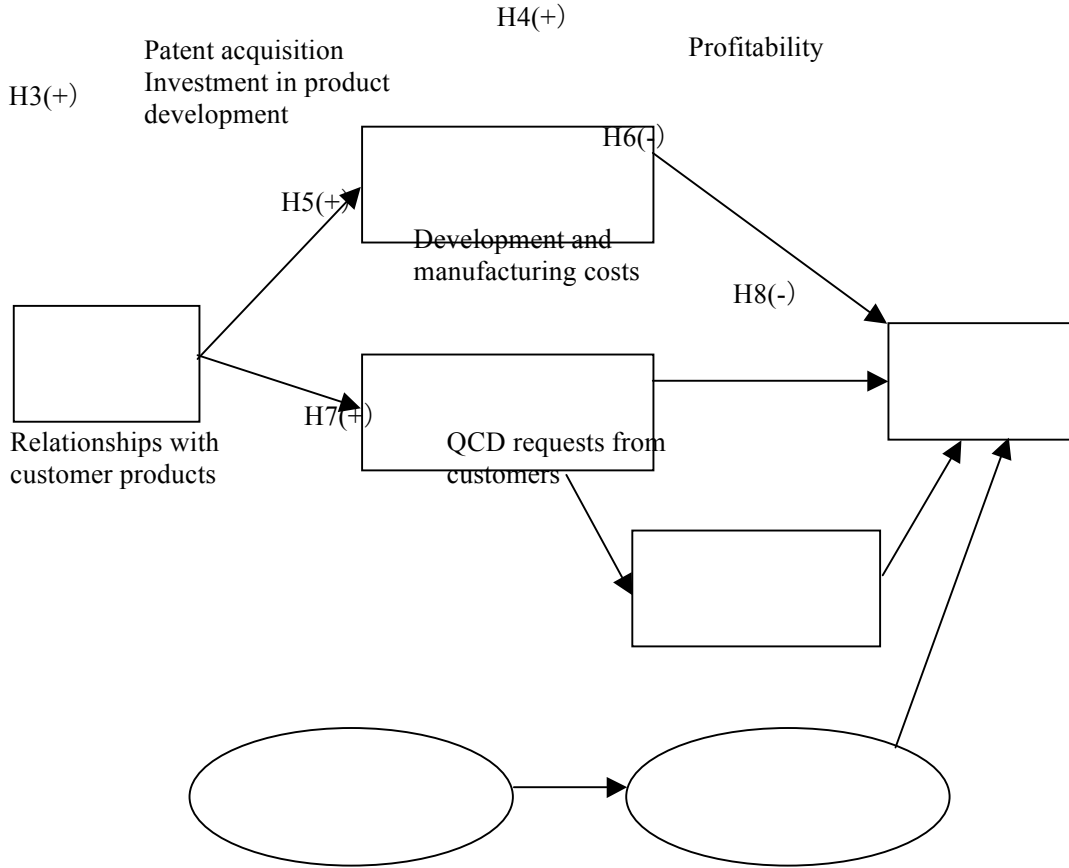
H4(+)

Patent acquisition
Investment in product development

Profitability

H3(+)

H6(-)

H5(+)

Development and manufacturing costs

H8(-)

H7(+)

Relationships with customer products

QCD requests from customers